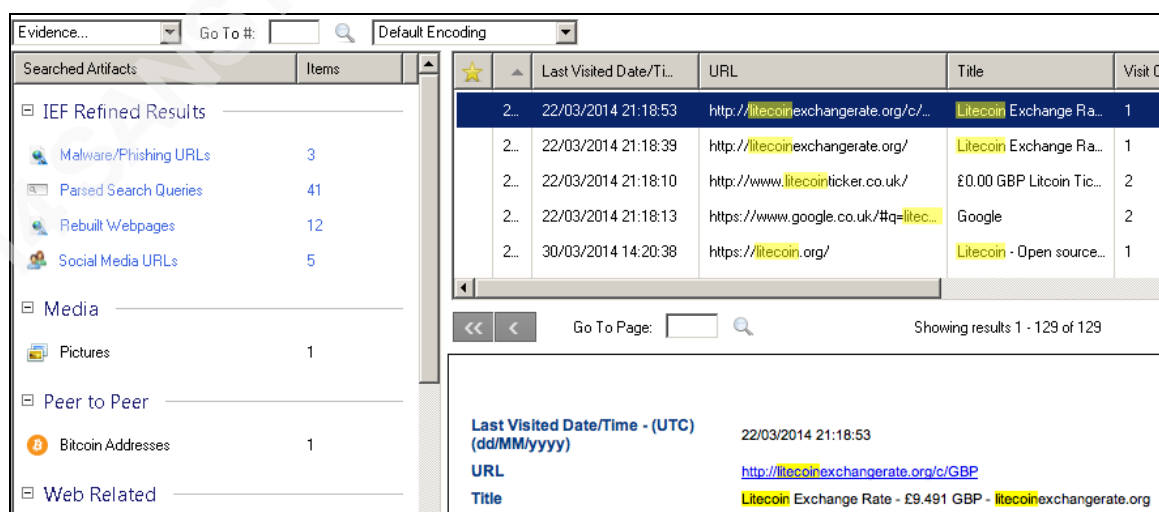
Evidence... Go To #: Default Encoding

| Searched Artifacts | Items |
|---|---|
| ⊟ IEF Refined Results | |
| Malware/Phishing URLs | 3 |
| Parsed Search Queries | 41 |
| Rebuilt Webpages | 12 |
| Social Media URLs | 5 |
| ⊟ Media | |
| Pictures | 1 |
| ⊟ Peer to Peer | |
| Bitcoin Addresses | 1 |
| ⊟ Web Related | |

| | | Last Visited Date/Ti... | URL | Title | Visit C |
|---|---|---|---|---|---|
| | 2... | 22/03/2014 21:18:53 | http://litecoinexchangerate.org/c/... | Litecoin Exchange Ra... | 1 |
| | 2... | 22/03/2014 21:18:39 | http://litecoinexchangerate.org/ | Litecoin Exchange Ra... | 1 |
| | 2... | 22/03/2014 21:18:10 | http://www.litecointicker.co.uk/ | £0.00 GBP Litcoin Tic... | 2 |
| | 2... | 22/03/2014 21:18:13 | https://www.google.co.uk/#q=litec... | Google | 2 |
| | 2... | 30/03/2014 14:20:38 | https://litecoin.org/ | Litecoin - Open source... | 1 |

Go To Page: Showing results 1 - 129 of 129

Last Visited Date/Time - (UTC) (dd/MM/yyyy) 22/03/2014 21:18:53
URL http://litecoinexchangerate.org/c/GBP
Title Litecoin Exchange Rate - £9.491 GBP - litecoinexchangerate.org